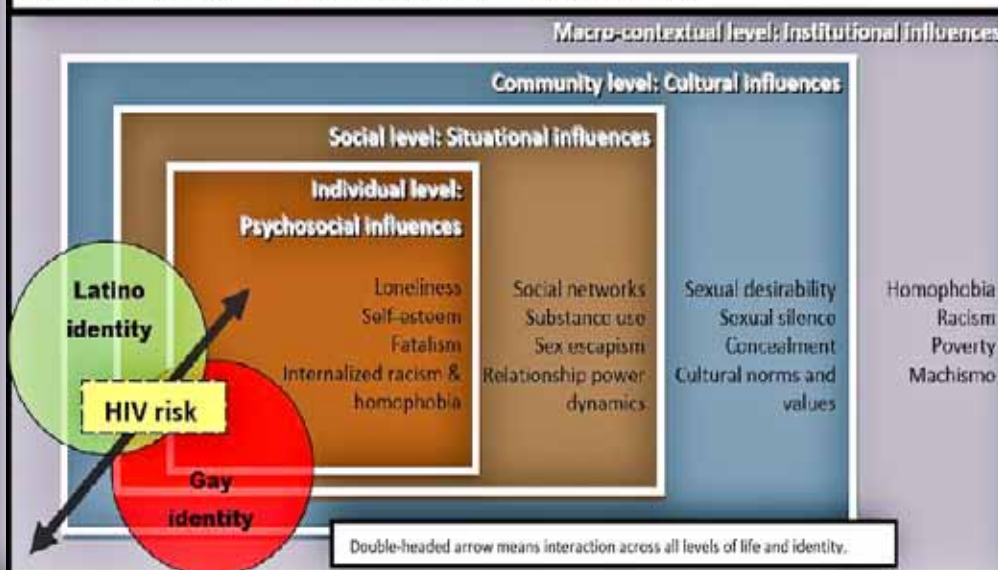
Macro-contextual level: Institutional influences

Community level: Cultural influences

Social level: Situational influences

Individual level: Psychosocial influences

Loneliness
Self-esteem
Fatalism
Internalized racism & homophobia

Social networks
Substance use
Sex escapism
Relationship power dynamics

Sexual desirability
Sexual silence
Concealment
Cultural norms and values

Homophobia
Racism
Poverty
Machismo

Latino identity

HIV risk

Gay identity

Double-headed arrow means interaction across all levels of life and identity.